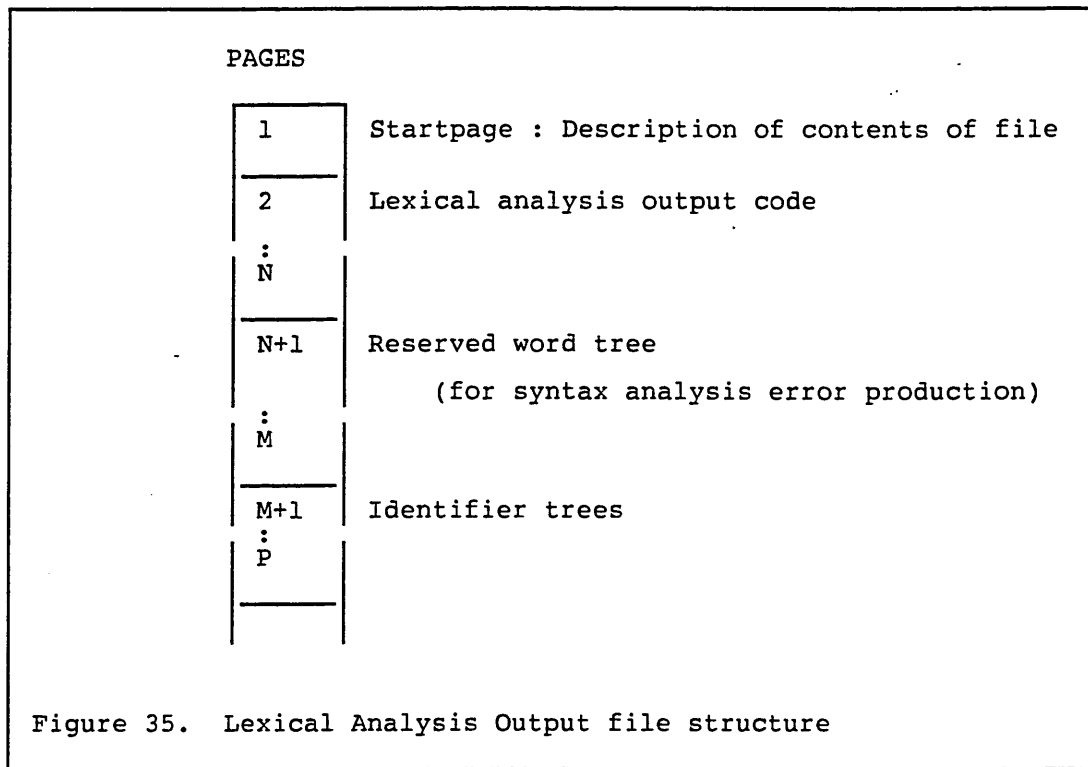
PAGES

| | |
|---|---|
| 1 | Startpage : Description of contents of file |
| 2<br>:<br>N | Lexical analysis output code |
| N+1<br>:<br>M | Reserved word tree (for syntax analysis error production) |
| M+1<br>:<br>P | Identifier trees |
| | |

Figure 35. Lexical Analysis Output file structure